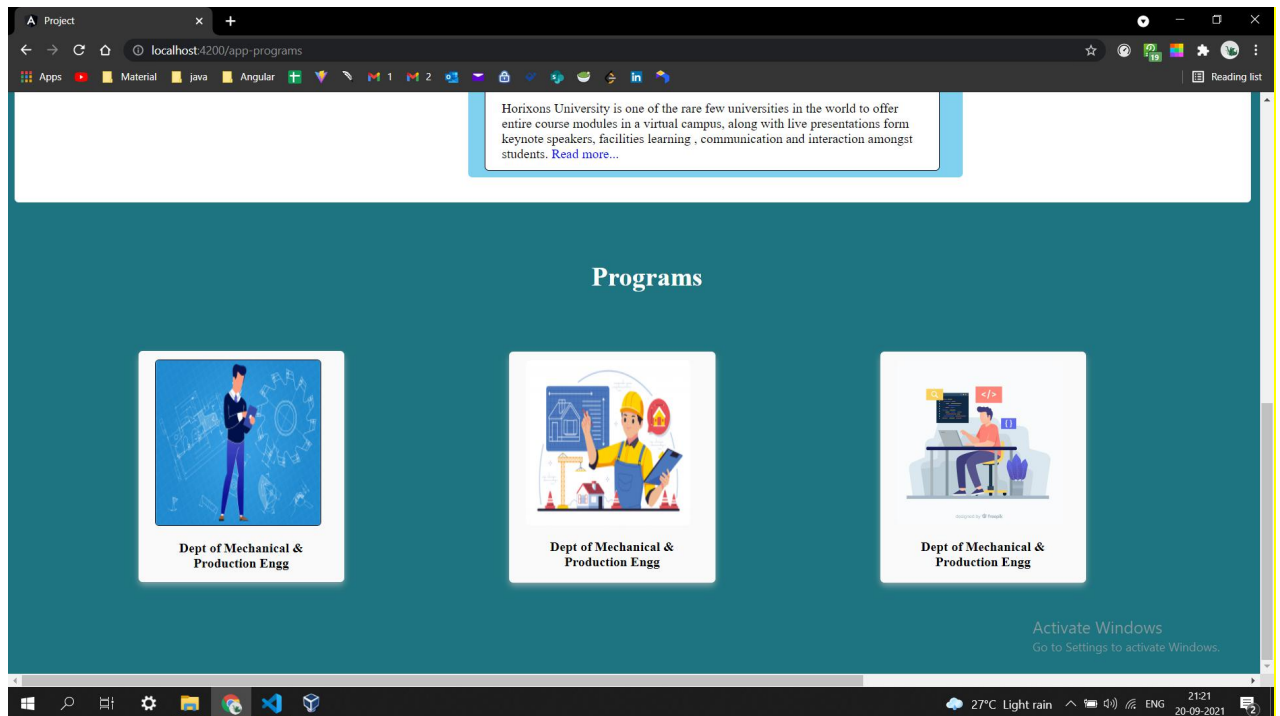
Project
localhost:4200/app-programs
Apps Material java Angular 1 2
Reading list

Horixons University is one of the rare few universities in the world to offer entire course modules in a virtual campus, along with live presentations form keynote speakers, facilities learning , communication and interaction amongst students. Read more...

Programs

Dept of Mechanical & Production Engg

Dept of Mechanical & Production Engg

Dept of Mechanical & Production Engg

Activate Windows
Go to Settings to activate Windows.

27°C Light rain ENG 21:21 20-09-2021